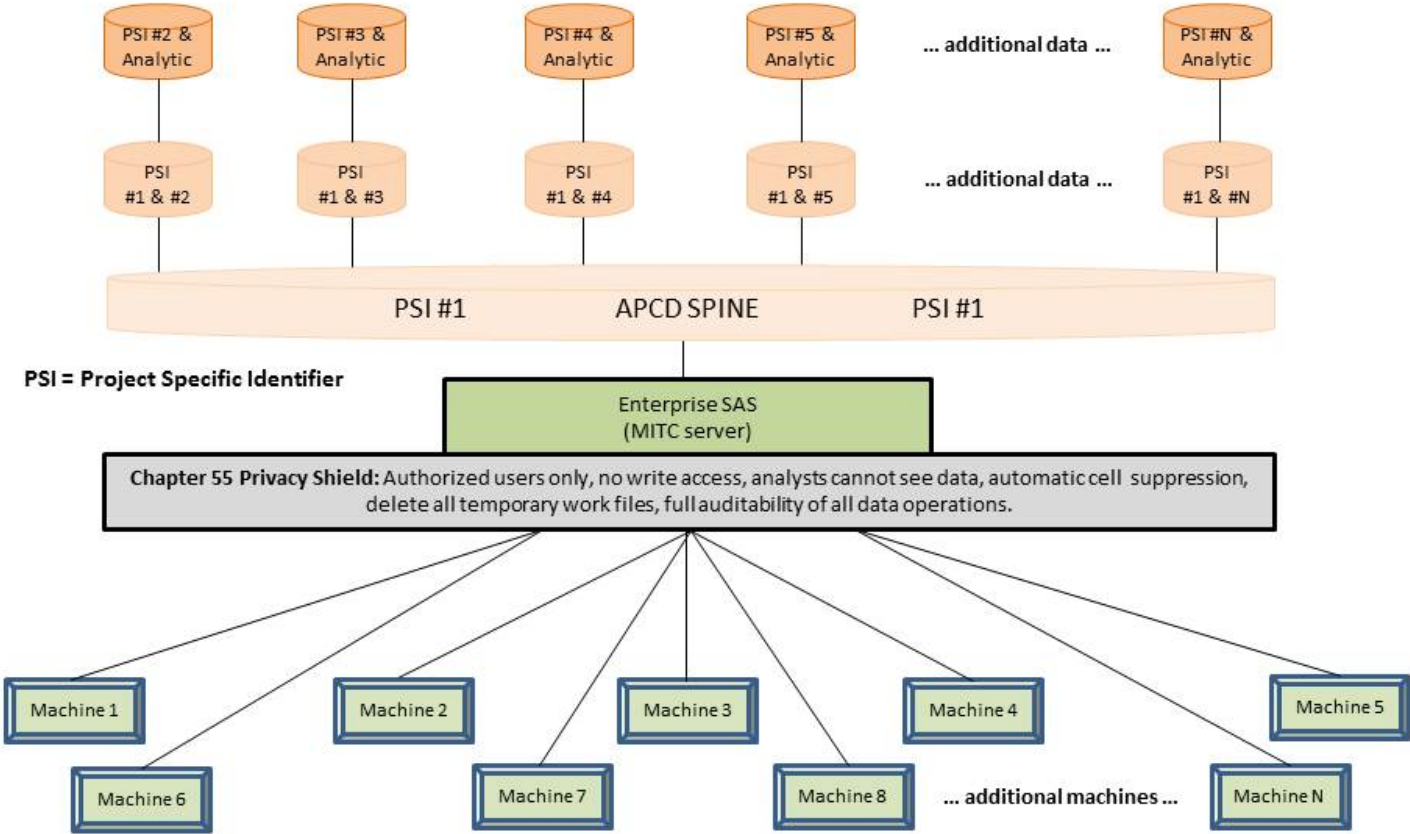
PSI #2 & Analytic

PSI #3 & Analytic

PSI #4 & Analytic

PSI #5 & Analytic

... additional data ...

PSI #N & Analytic

PSI #1 & #2

PSI #1 & #3

PSI #1 & #4

PSI #1 & #5

... additional data ...

PSI #1 & #N

PSI #1 APCD SPINE PSI #1

PSI = Project Specific Identifier

Enterprise SAS (MITC server)

Chapter 55 Privacy Shield: Authorized users only, no write access, analysts cannot see data, automatic cell suppression, delete all temporary work files, full auditability of all data operations.

Machine 1

Machine 2

Machine 3

Machine 4

Machine 5

Machine 6

Machine 7

Machine 8

... additional machines ...

Machine N